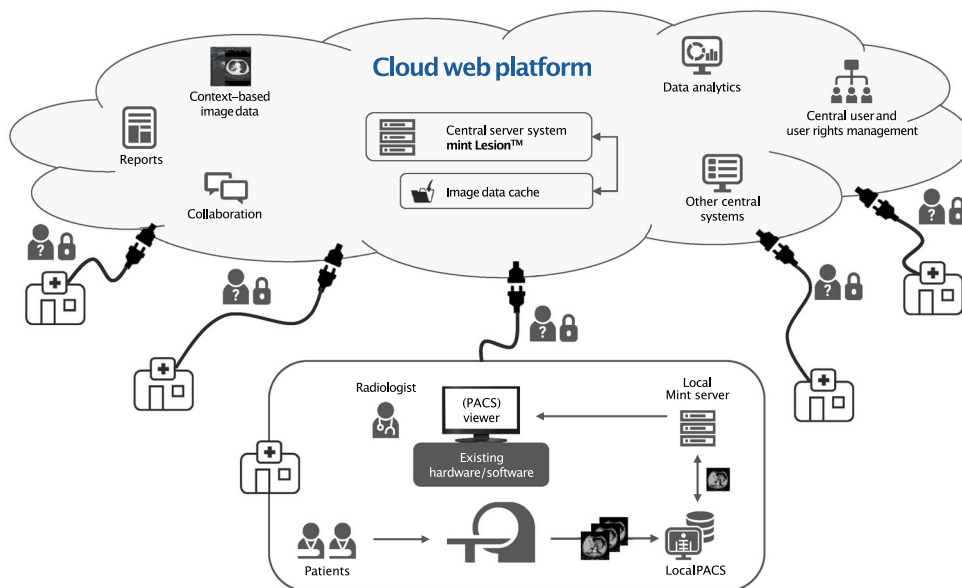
Cloud web platform

Context-based image data

Reports

Collaboration

Central server system mint Lesion™

Image data cache

Data analytics

Central user and user rights management

Other central systems

Radiologist

(PACS) viewer

Existing hardware/software

Local Mint server

Patients

LocalPACS